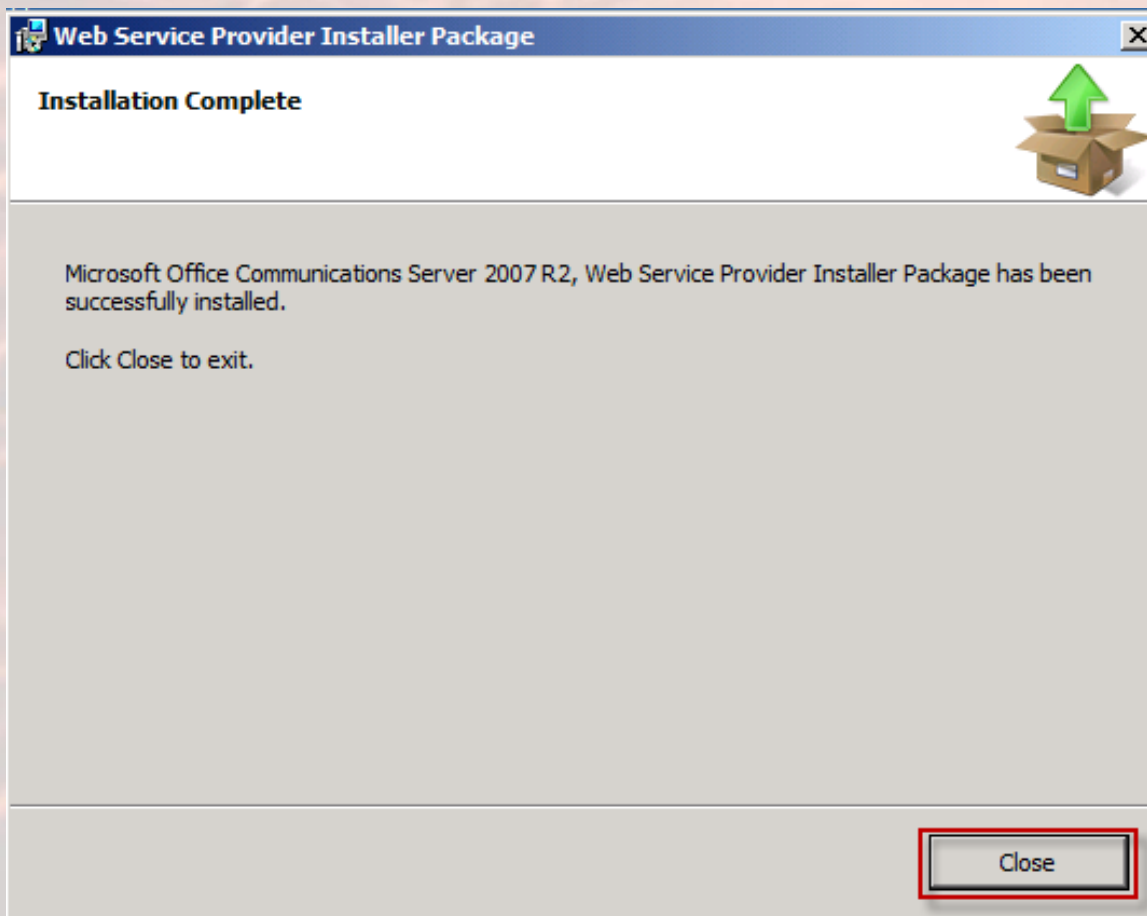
Web Service Provider Installer Package

Installation Complete

Microsoft Office Communications Server 2007 R2, Web Service Provider Installer Package has been successfully installed.

Click Close to exit.

Close